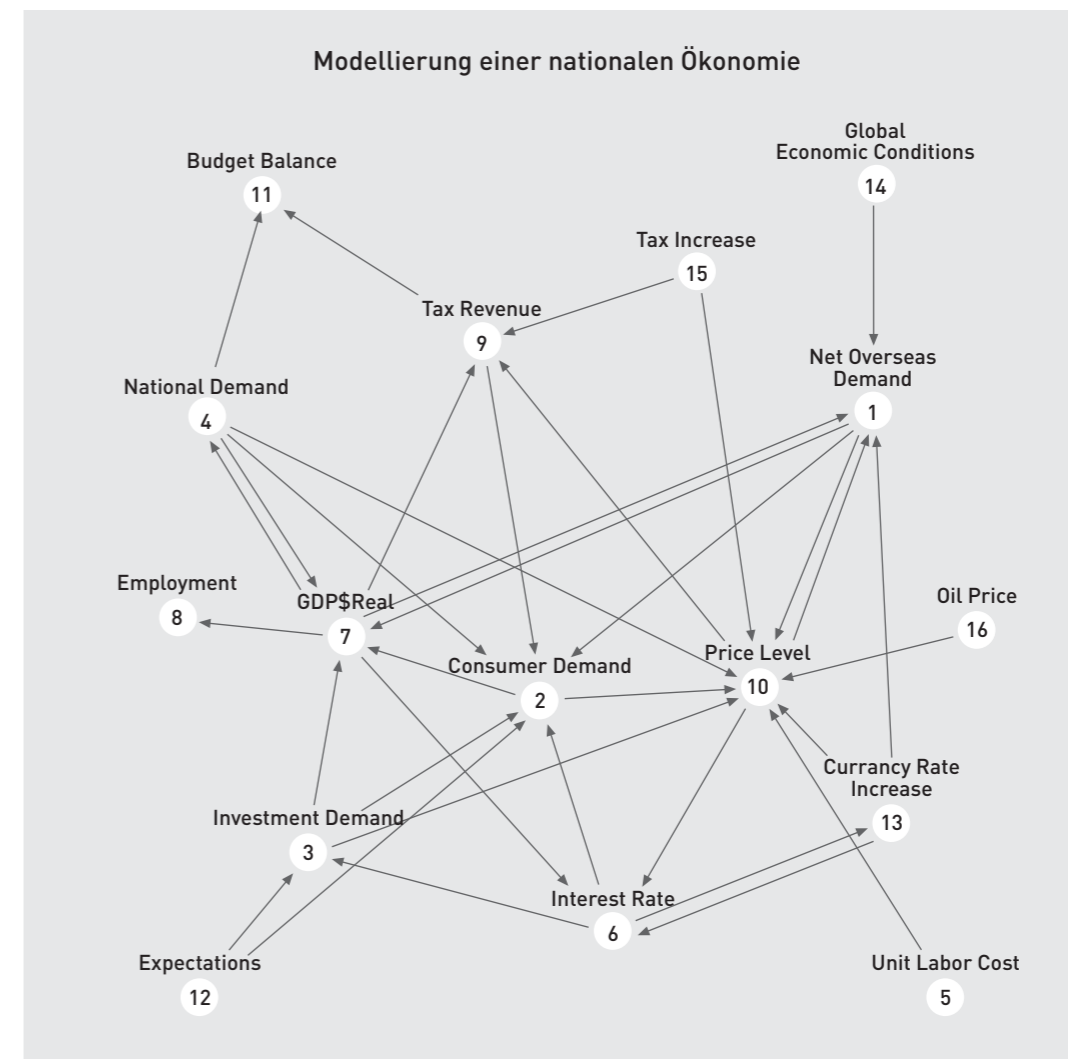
Modellierung einer nationalen Ökonomie

Global Economic Conditions
14

Budget Balance
11

Tax Increase
15

Tax Revenue
9

Net Overseas Demand
1

National Demand
4

Employment
8

GDP$Real
7

Oil Price
16

Consumer Demand
2

Price Level
10

Currancy Rate Increase
13

Investment Demand
3

Interest Rate
6

Expectations
12

Unit Labor Cost
5